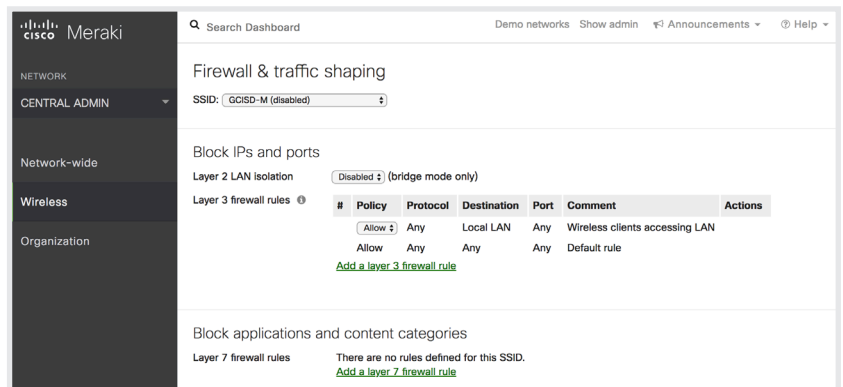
cisco Meraki

NETWORK
CENTRAL ADMIN

Network-wide
Wireless
Organization

Search Dashboard
Demo networks Show admin Announcements Help

Firewall & traffic shaping
SSID: GCISD-M (disabled)

Block IPs and ports
Layer 2 LAN isolation Disabled (bridge mode only)
Layer 3 firewall rules

| # | Policy | Protocol | Destination | Port | Comment | Actions |
|---|---|---|---|---|---|---|
| | Allow | Any | Local LAN | Any | Wireless clients accessing LAN | |
| | Allow | Any | Any | Any | Default rule | |

Add a layer 3 firewall rule

Block applications and content categories
Layer 7 firewall rules There are no rules defined for this SSID.
Add a layer 7 firewall rule